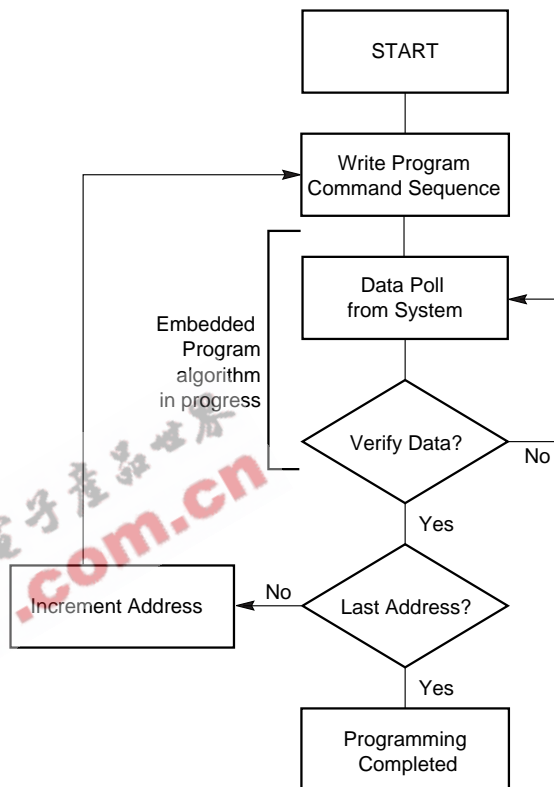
START

Write Program Command Sequence

Embedded Program algorithm in progress

Data Poll from System

Verify Data?

No

Yes

Increment Address

No

Last Address?

Yes

Programming Completed

子产品世界 .com.cn